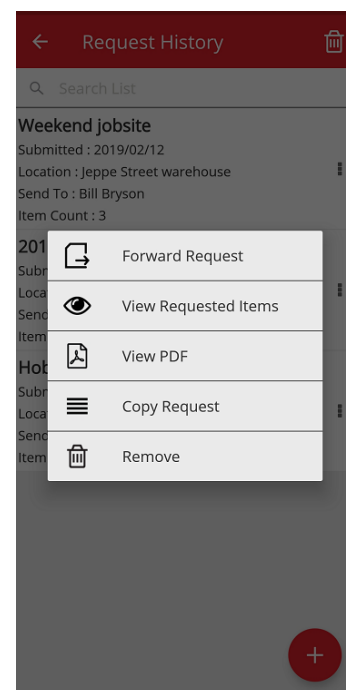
Request History

Search List

Weekend jobsite
Submitted : 2019/02/12
Location : Jeppe Street warehouse
Send To : Bill Bryson
Item Count : 3

201
Subr
Loca
Send
Item

Hob
Subr
Loca
Send
Item

Forward Request
View Requested Items
View PDF
Copy Request
Remove

+